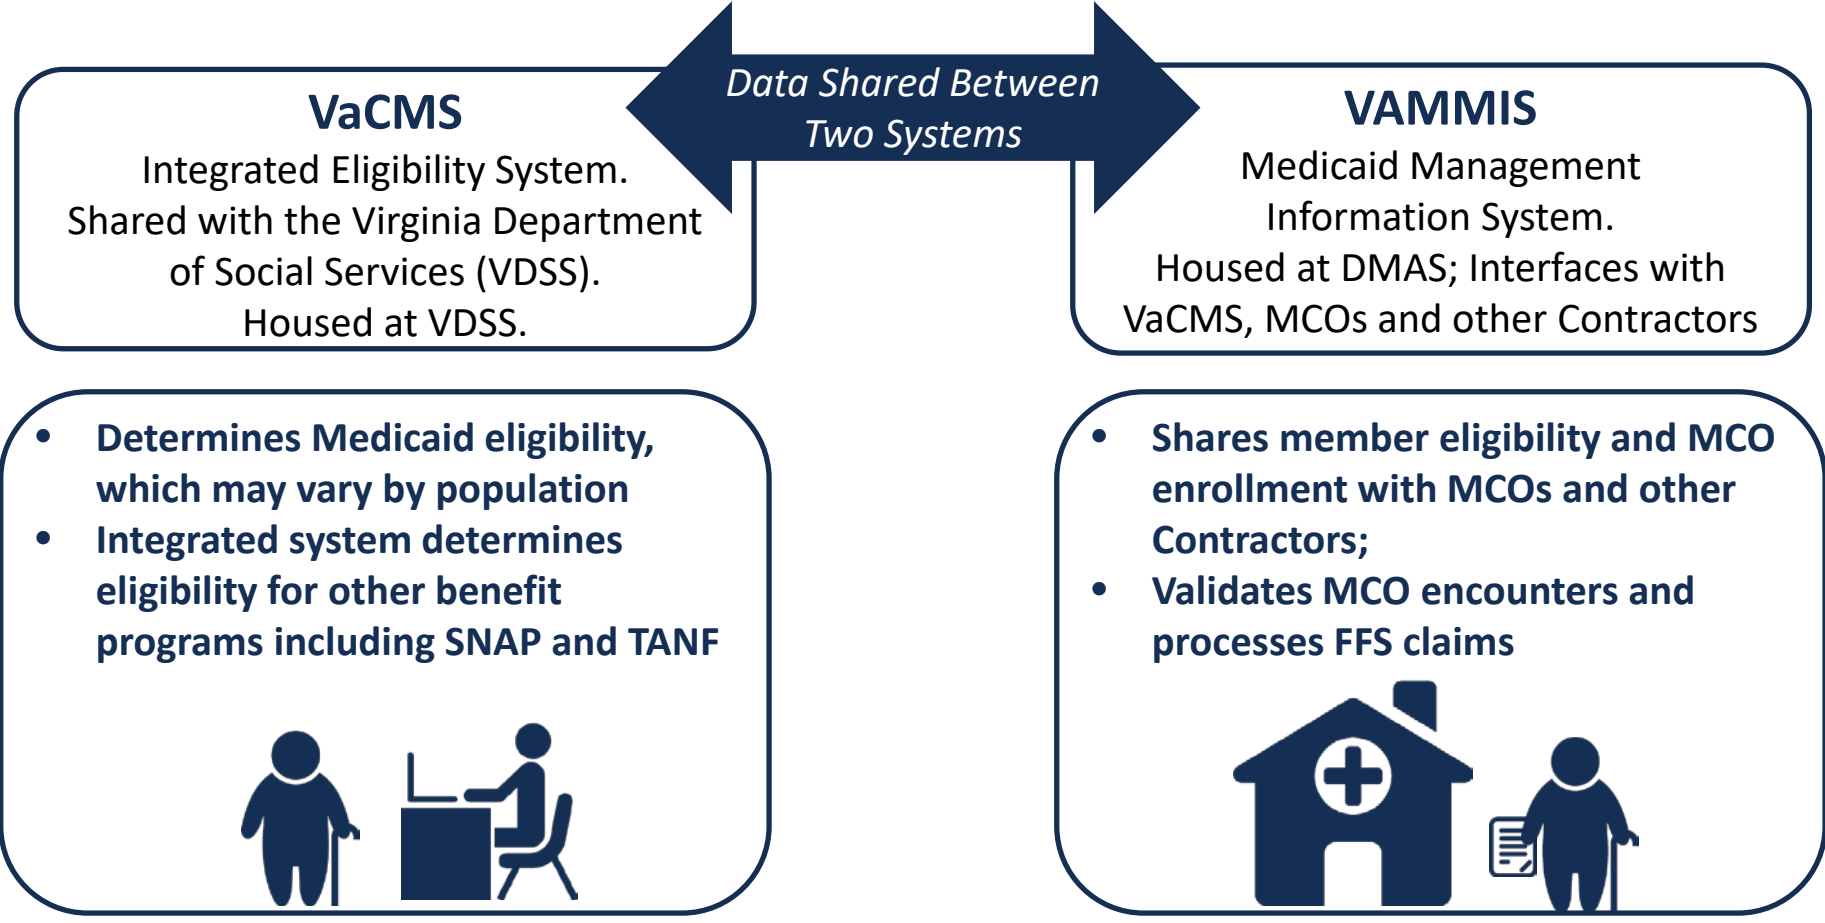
VaCMS
Integrated Eligibility System. Shared with the Virginia Department of Social Services (VDSS). Housed at VDSS.

Data Shared Between Two Systems

VAMMIS
Medicaid Management Information System. Housed at DMAS; Interfaces with VaCMS, MCOs and other Contractors

- Determines Medicaid eligibility, which may vary by population
- Integrated system determines eligibility for other benefit programs including SNAP and TANF

- Shares member eligibility and MCO enrollment with MCOs and other Contractors;
- Validates MCO encounters and processes FFS claims